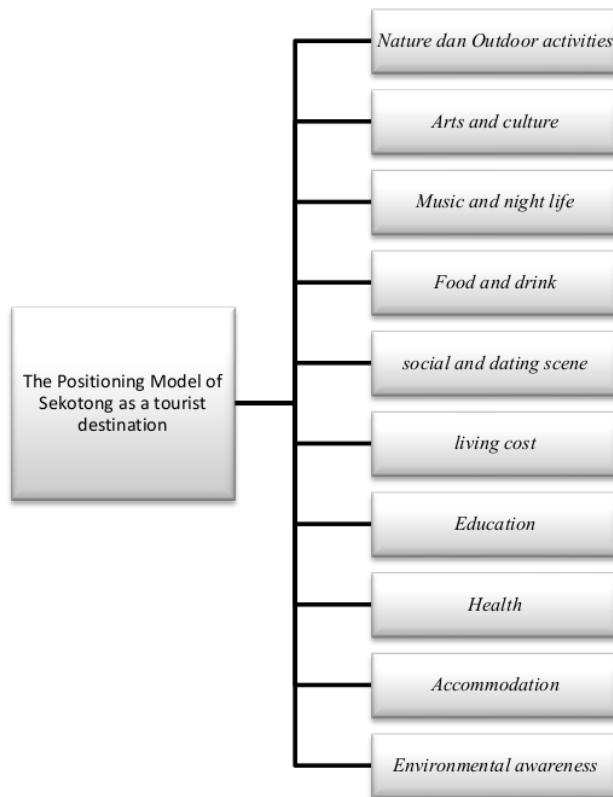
The Positioning Model of Sekotong as a tourist destination

Nature dan Outdoor activities

Arts and culture

Music and night life

Food and drink

social and dating scene

living cost

Education

Health

Accommodation

Environmental awareness